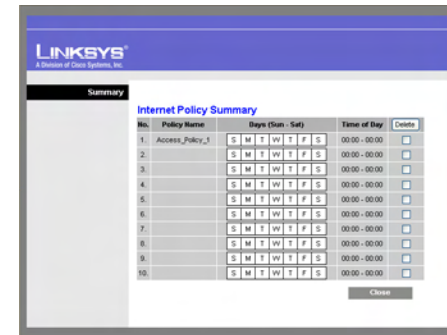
LINKSYS®
A Division of Cisco Systems, Inc.

Summary

Internet Policy Summary

| No. | Policy Name | Days (Sun - Sat) | Time of Day | Delete |
|---|---|---|---|---|
| 1. | Access_Policy_1 | S M T W T F S | 00:00 - 00:00 | |
| 2. | | S M T W T F S | 00:00 - 00:00 | |
| 3. | | S M T W T F S | 00:00 - 00:00 | |
| 4. | | S M T W T F S | 00:00 - 00:00 | |
| 5. | | S M T W T F S | 00:00 - 00:00 | |
| 6. | | S M T W T F S | 00:00 - 00:00 | |
| 7. | | S M T W T F S | 00:00 - 00:00 | |
| 8. | | S M T W T F S | 00:00 - 00:00 | |
| 9. | | S M T W T F S | 00:00 - 00:00 | |
| 10. | | S M T W T F S | 00:00 - 00:00 | |

Close